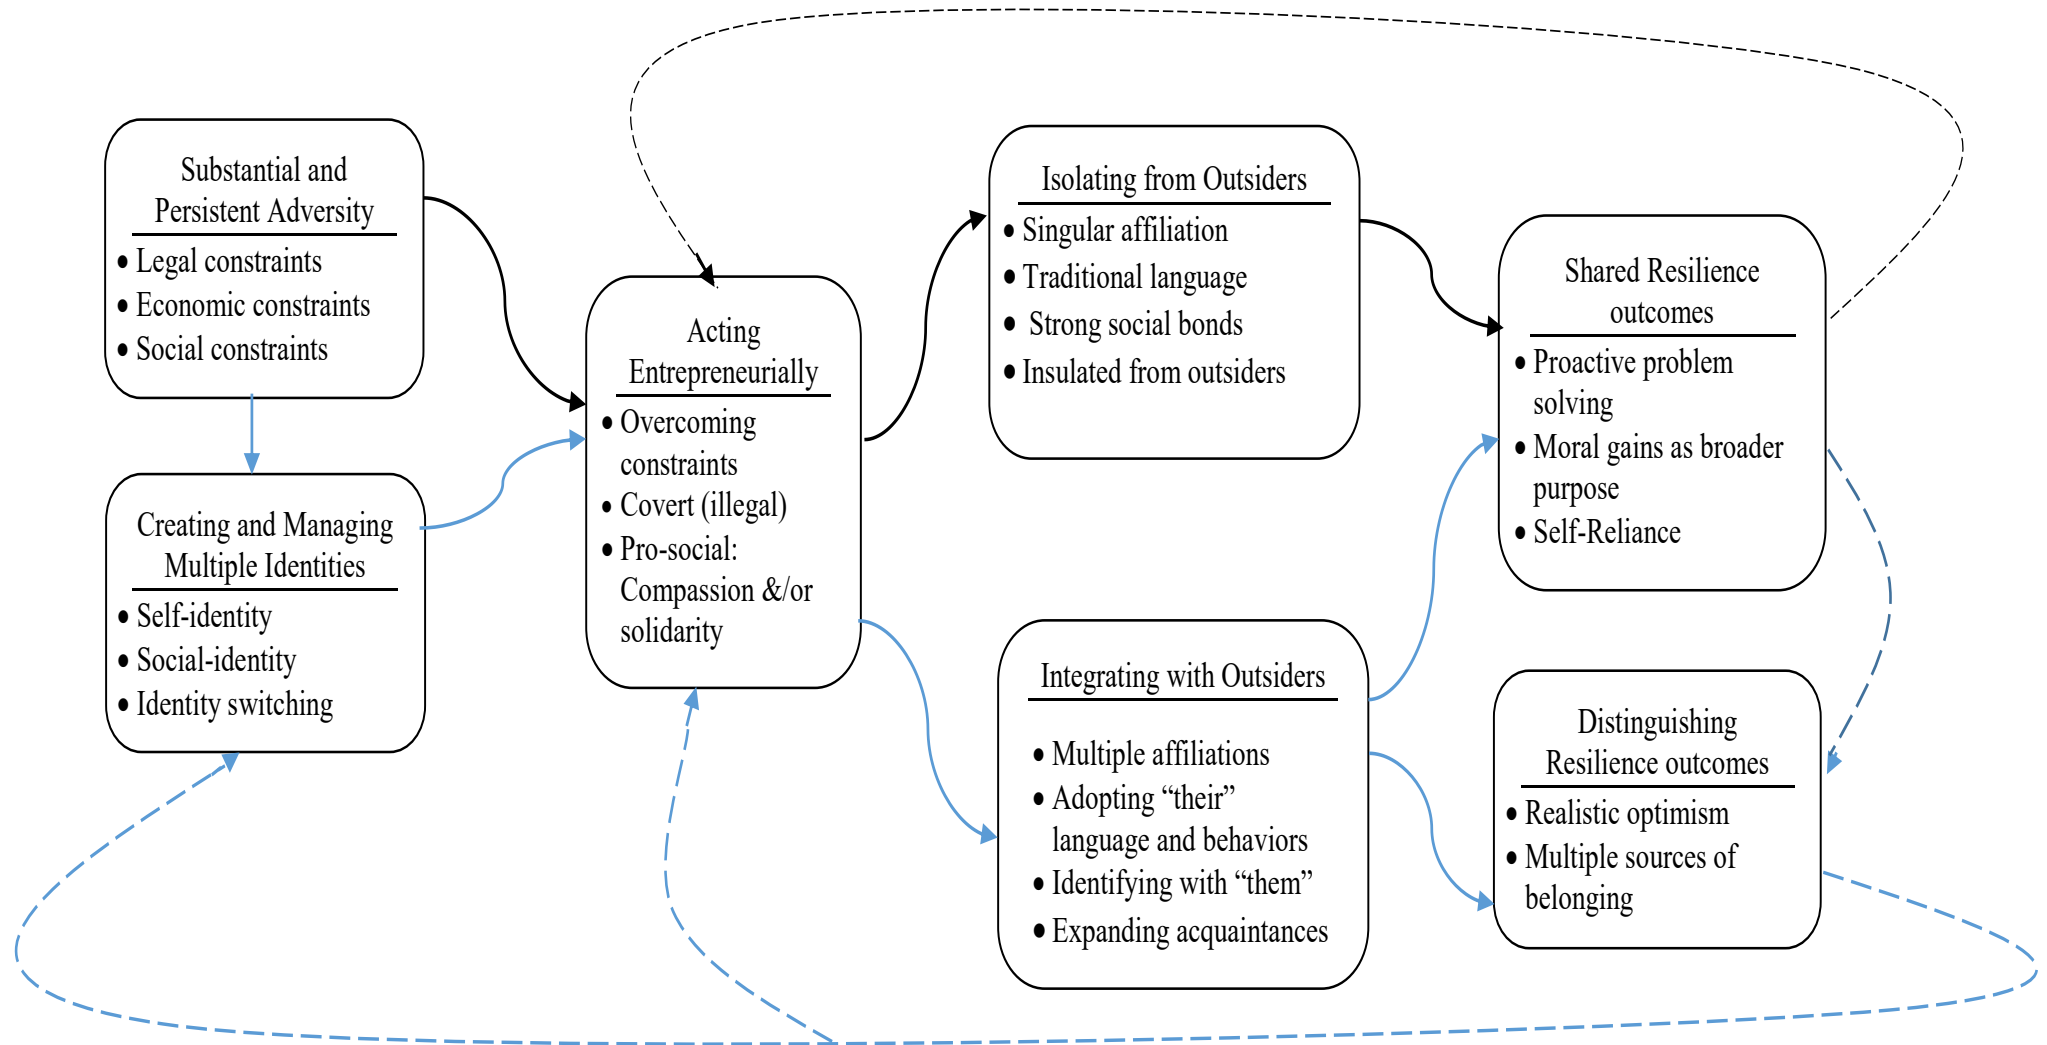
Substantial and Persistent Adversity
• Legal constraints
• Economic constraints
• Social constraints

Creating and Managing Multiple Identities
• Self-identity
• Social-identity
• Identity switching

Acting Entrepreneurially
• Overcoming constraints
• Covert (illegal)
• Pro-social: Compassion &/or solidarity

Isolating from Outsiders
• Singular affiliation
• Traditional language
• Strong social bonds
• Insulated from outsiders

Integrating with Outsiders
• Multiple affiliations
• Adopting "their" language and behaviors
• Identifying with "them"
• Expanding acquaintances

Shared Resilience outcomes
• Proactive problem solving
• Moral gains as broader purpose
• Self-Reliance

Distinguishing Resilience outcomes
• Realistic optimism
• Multiple sources of belonging